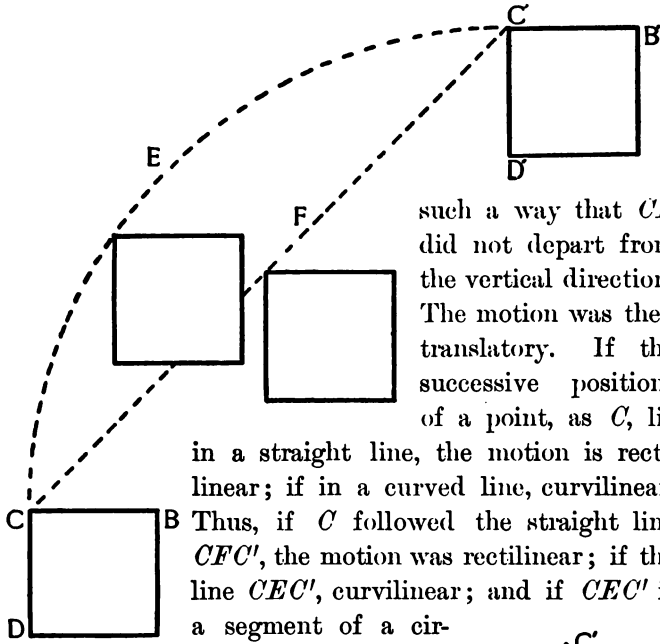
C′ B′

D′

E

F

such a way that $C$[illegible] did not depart fro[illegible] the vertical directio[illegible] The motion was the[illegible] translatory. If th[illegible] successive position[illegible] of a point, as $C$, li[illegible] in a straight line, the motion is rect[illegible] linear; if in a curved line, curvilinea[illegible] Thus, if $C$ followed the straight lin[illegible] $CFC'$, the motion was rectilinear; if th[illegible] line $CEC'$, curvilinear; and if $CEC'$ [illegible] a segment of a cir-

C B

D

C′